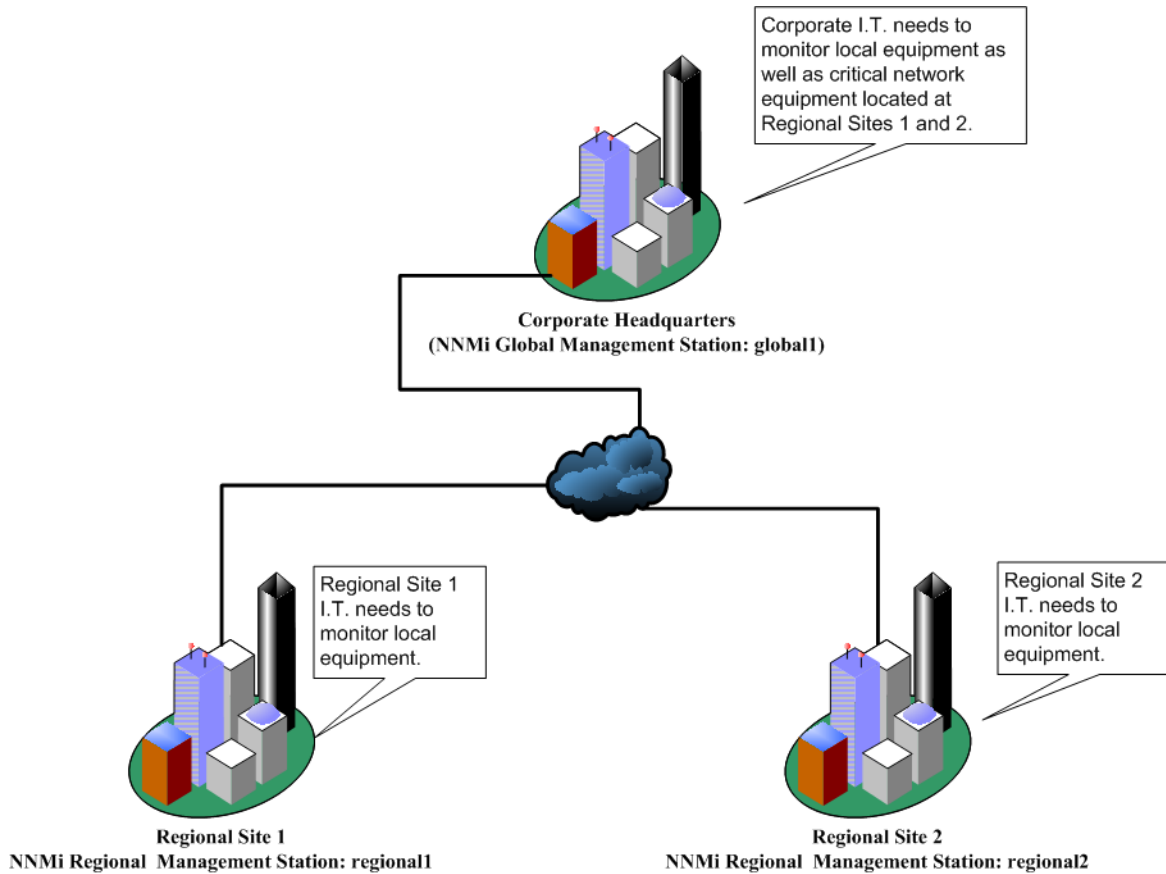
Corporate I.T. needs to monitor local equipment as well as critical network equipment located at Regional Sites 1 and 2.

Corporate Headquarters
(NNMi Global Management Station: global1)

Regional Site 1 I.T. needs to monitor local equipment.

Regional Site 2 I.T. needs to monitor local equipment.

Regional Site 1
NNMi Regional Management Station: regional1

Regional Site 2
NNMi Regional Management Station: regional2